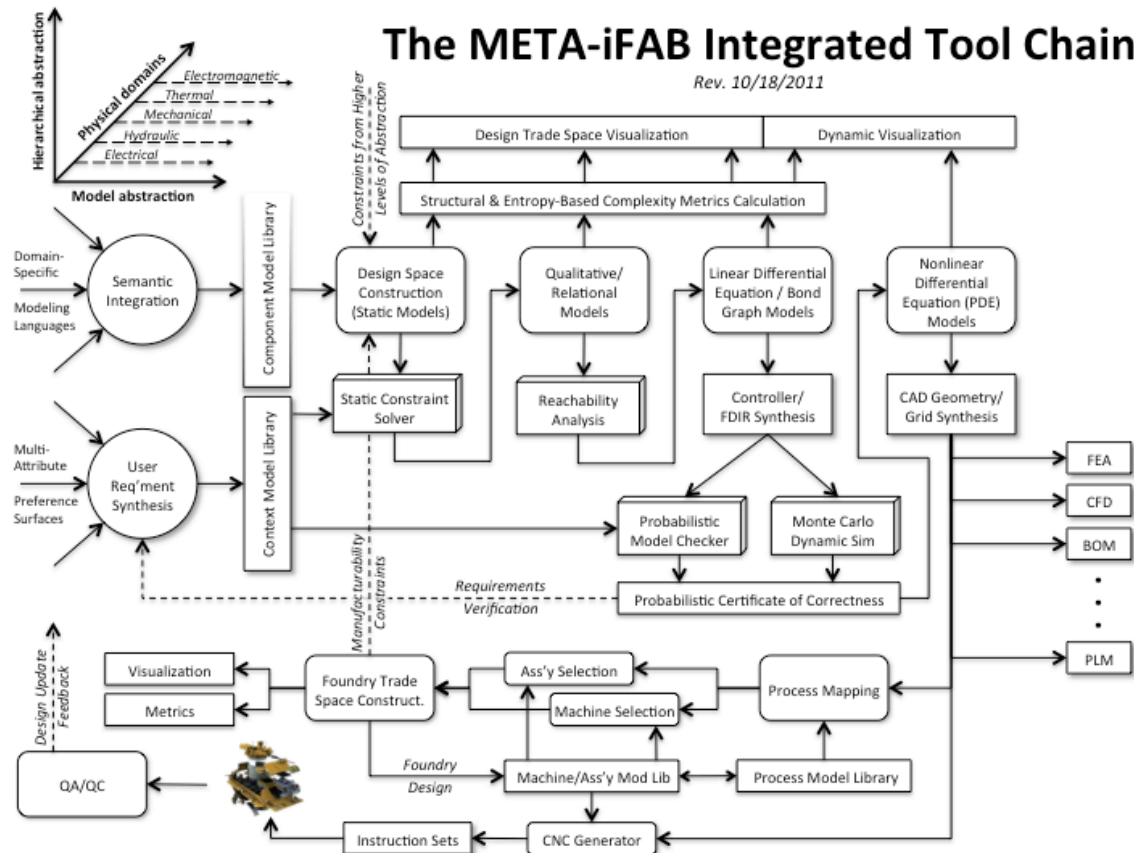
The META-iFAB Integrated Tool Chain

Rev. 10/18/2011

Hierarchical abstraction

Physical domains

Electromagnetic

Thermal

Mechanical

Hydraulic

Electrical

Model abstraction

Constraints from Higher Levels of Abstraction

Design Trade Space Visualization

Dynamic Visualization

Structural & Entropy-Based Complexity Metrics Calculation

Domain-Specific Modeling Languages

Semantic Integration

Component Model Library

Design Space Construction (Static Models)

Qualitative/ Relational Models

Linear Differential Equation / Bond Graph Models

Nonlinear Differential Equation (PDE) Models

Static Constraint Solver

Reachability Analysis

Controller/ FDIR Synthesis

CAD Geometry/ Grid Synthesis

Multi-Attribute Preference Surfaces

User Req'ment Synthesis

Context Model Library

FEA

CFD

BOM

Probabilistic Model Checker

Monte Carlo Dynamic Sim

Manufacturability Constraints

Requirements Verification

Probabilistic Certificate of Correctness

PLM

Design Update Feedback

Visualization

Metrics

Foundry Trade Space Construct.

Ass'y Selection

Machine Selection

Process Mapping

QA/QC

Foundry Design

Machine/Ass'y Mod Lib

Process Model Library

Instruction Sets

CNC Generator